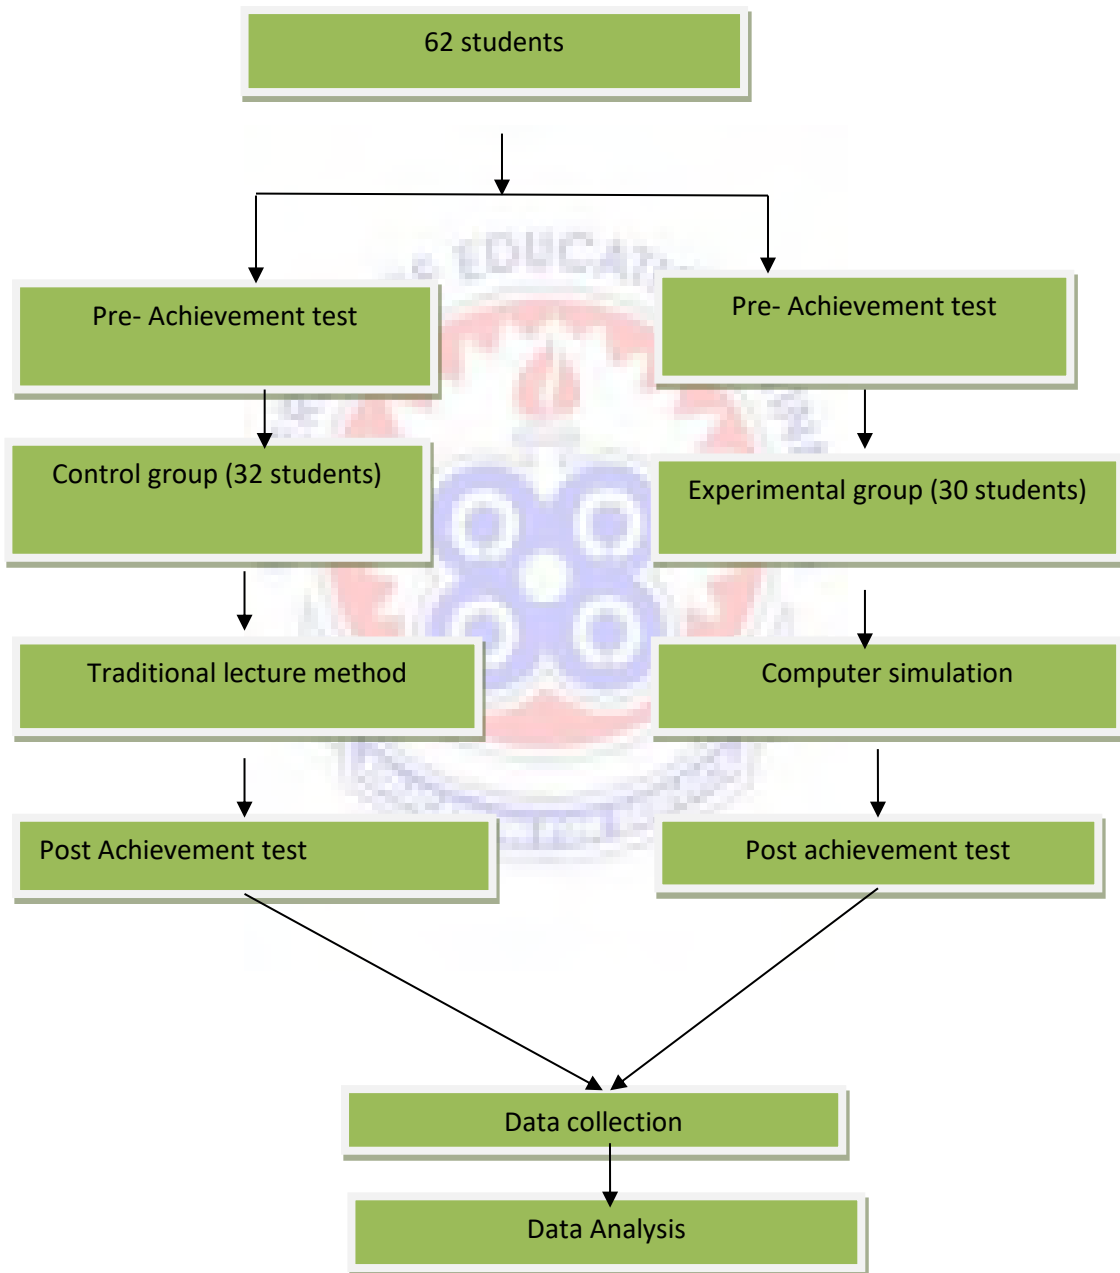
62 students

Pre- Achievement test

Pre- Achievement test

Control group (32 students)

Experimental group (30 students)

Traditional lecture method

Computer simulation

Post Achievement test

Post achievement test

Data collection

Data Analysis